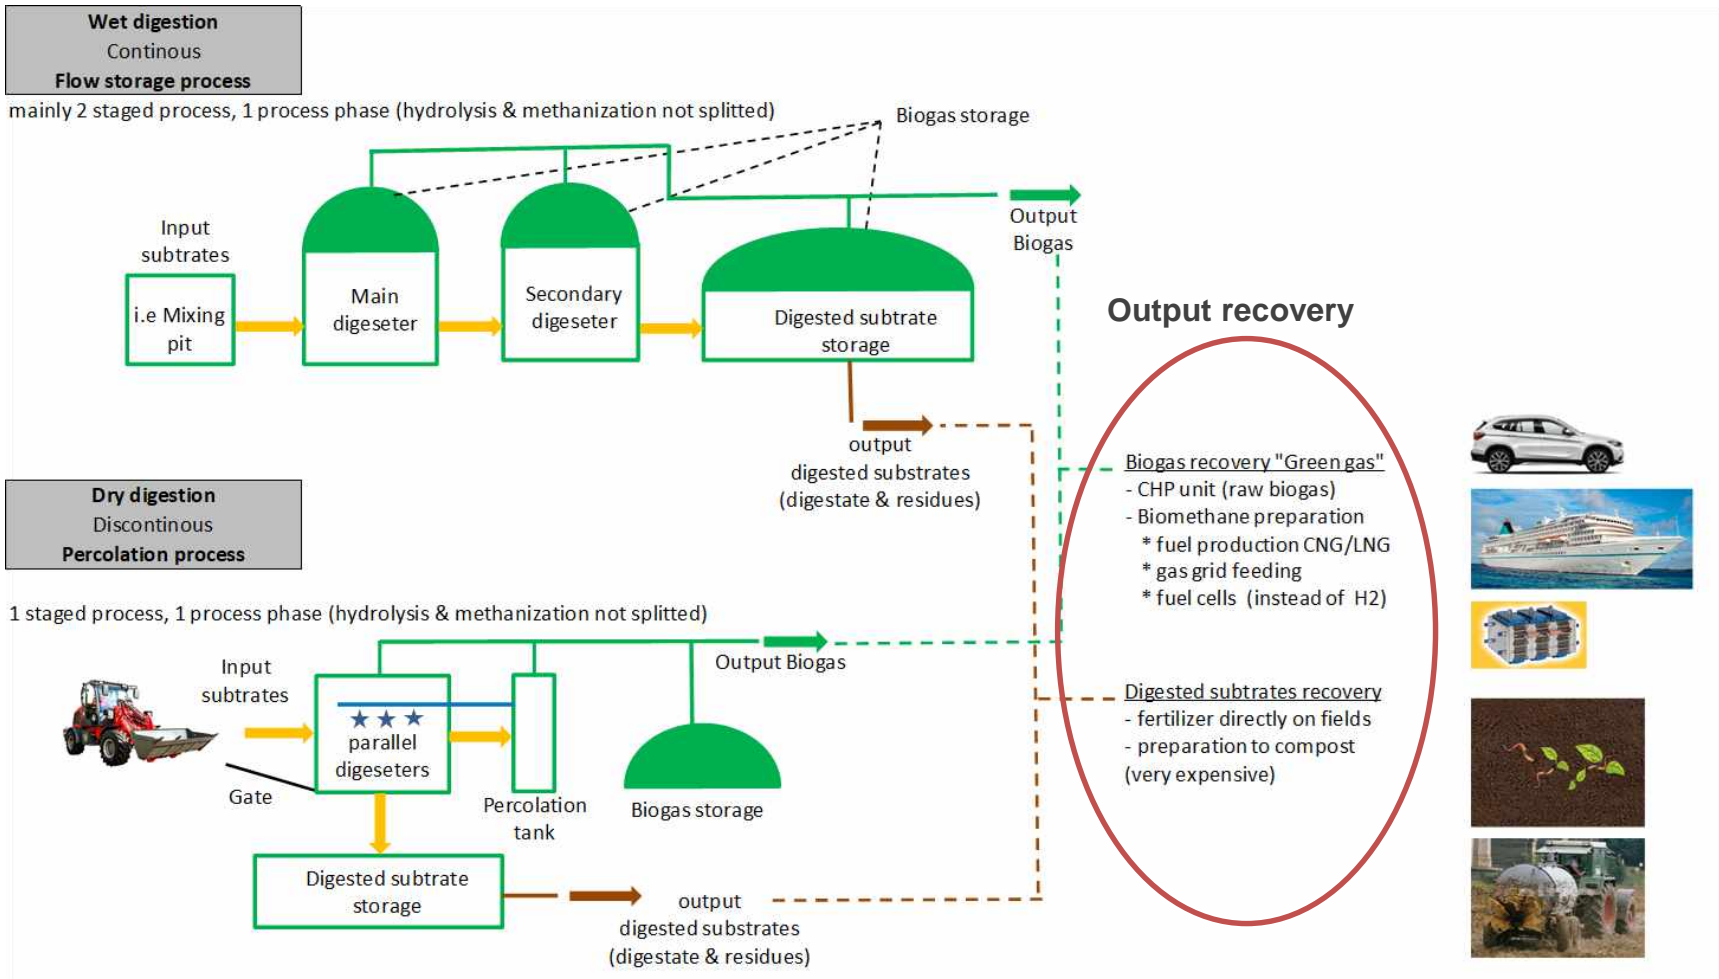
Wet digestion
Continous
Flow storage process

mainly 2 staged process, 1 process phase (hydrolysis & methanization not splitted)

Biogas storage

Input subtrates

i.e Mixing pit

Main digeseter

Secondary digeseter

Digested subtrate storage

Output Biogas

Output recovery

output digested substrates (digestate & residues)

Dry digestion
Discontinous
Percolation process

Biogas recovery "Green gas"
- CHP unit (raw biogas)
- Biomethane preparation
* fuel production CNG/LNG
* gas grid feeding
* fuel cells (instead of H2)

1 staged process, 1 process phase (hydrolysis & methanization not splitted)

Input subtrates

Output Biogas

★★★ parallel digeseters

Gate

Percolation tank

Biogas storage

Digested subtrates recovery
- fertilizer directly on fields
- preparation to compost
(very expensive)

Digested subtrate storage

output digested substrates (digestate & residues)